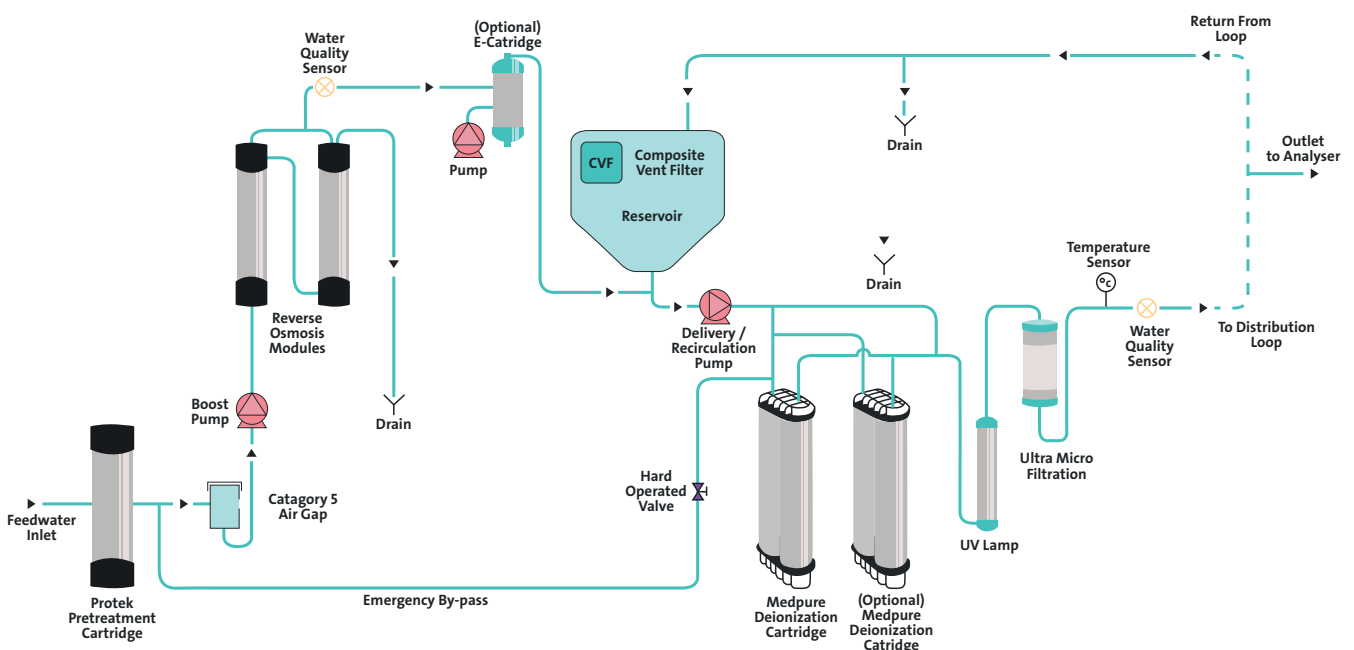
Water Quality Sensor

(Optional) E-Catridge

Return From Loop

Pump

CVF

Composite Vent Filter

Reservoir

Drain

Outlet to Analyser

Reverse Osmosis Modules

Drain

Temperature Sensor

Drain

Delivery / Recirculation Pump

Water Quality Sensor

To Distribution Loop

Boost Pump

Drain

Ultra Micro Filtration

Catagory 5 Air Gap

Hard Operated Valve

Feedwater Inlet

UV Lamp

Protek Pretreatment Cartridge

Emergency By-pass

Medpure Deionization Cartridge

(Optional) Medpure Deionization Catridge